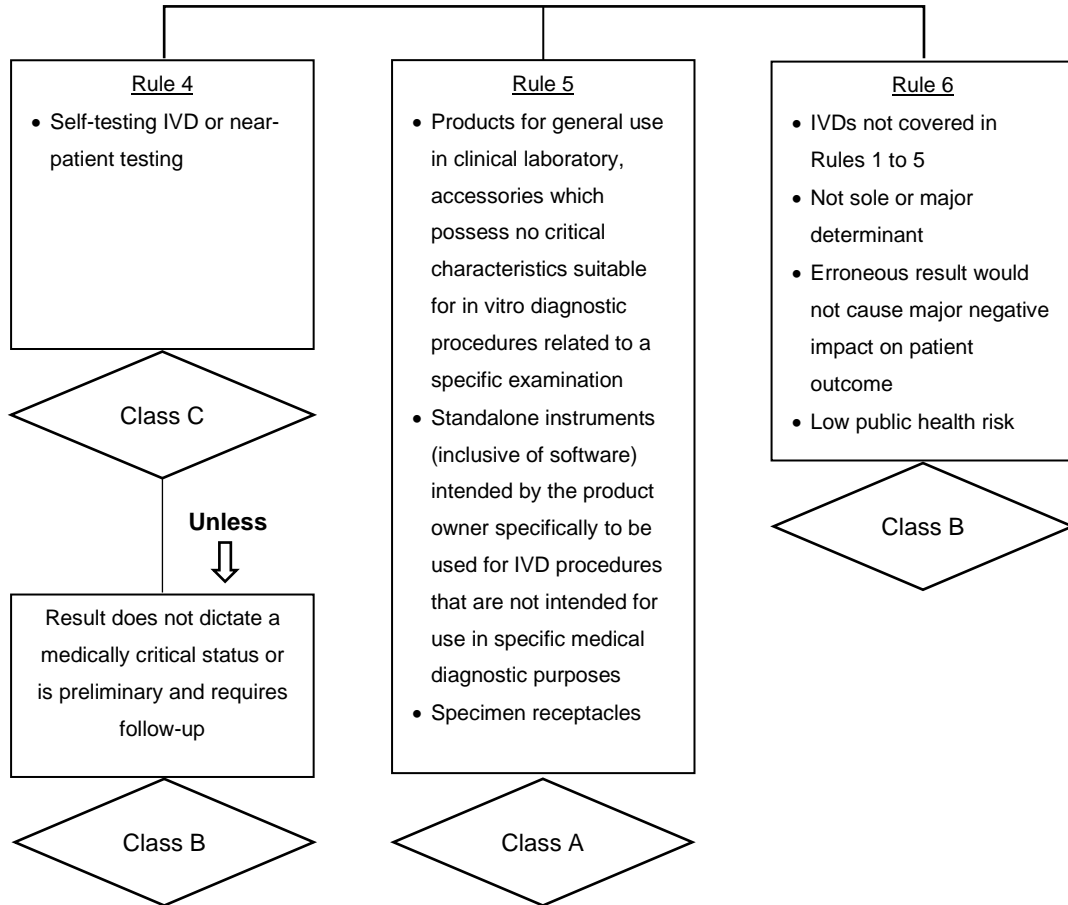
Rule 4

- Self-testing IVD or near-patient testing

Class C

Unless

Result does not dictate a medically critical status or is preliminary and requires follow-up

Class B

Rule 5

- Products for general use in clinical laboratory, accessories which possess no critical characteristics suitable for in vitro diagnostic procedures related to a specific examination
- Standalone instruments (inclusive of software) intended by the product owner specifically to be used for IVD procedures that are not intended for use in specific medical diagnostic purposes
- Specimen receptacles

Class A

Rule 6

- IVDs not covered in Rules 1 to 5
- Not sole or major determinant
- Erroneous result would not cause major negative impact on patient outcome
- Low public health risk

Class B